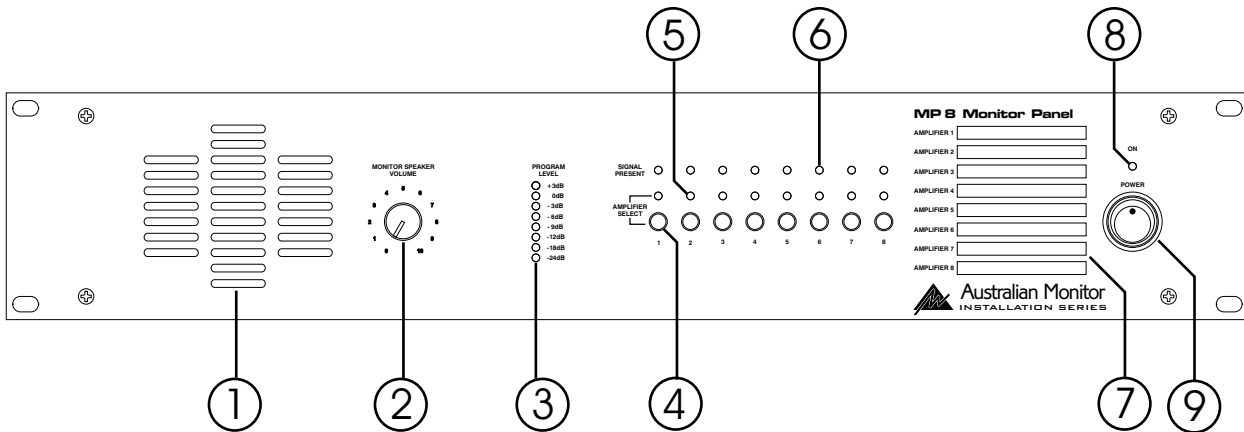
5 6 8

MP 8 Monitor Panel

MONITOR SPEAKER VOLUME

0 1 2 3 4 5 6 7 8 9 10

PROGRAM LEVEL

+3dB
0dB
-3dB
-6dB
-9dB
-12dB
-18dB
-24dB

SIGNAL PRESENT

AMPLIFIER SELECT

1 2 3 4 5 6 7 8

AMPLIFIER 1
AMPLIFIER 2
AMPLIFIER 3
AMPLIFIER 4
AMPLIFIER 5
AMPLIFIER 6
AMPLIFIER 7
AMPLIFIER 8

ON

POWER

Australian Monitor
INSTALLATION SERIES

1 2 3 4 7 9